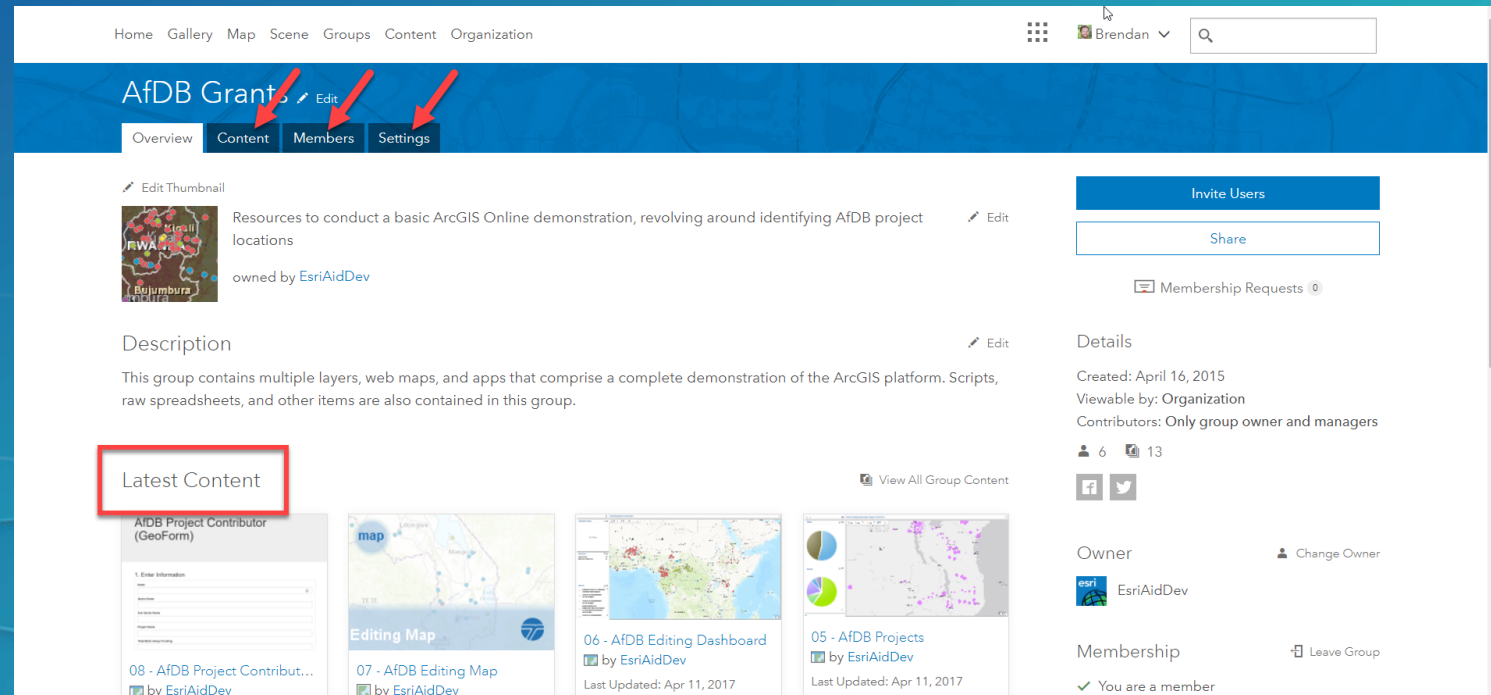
Home Gallery Map Scene Groups Content Organization

Brendan

AfDB Grants Edit

Overview Content Members Settings

Edit Thumbnail

RWAN Kigali Bujumbura

Resources to conduct a basic ArcGIS Online demonstration, revolving around identifying AfDB project locations

owned by EsriAidDev

Edit

Invite Users

Share

Membership Requests 0

Description

Edit

This group contains multiple layers, web maps, and apps that comprise a complete demonstration of the ArcGIS platform. Scripts, raw spreadsheets, and other items are also contained in this group.

Details

Created: April 16, 2015
Viewable by: Organization
Contributors: Only group owner and managers

6 13

Latest Content

View All Group Content

AfDB Project Contributor (GeoForm)

1. Enter Information

map

Editing Map

08 - AfDB Project Contribut...
by EsriAidDev

07 - AfDB Editing Map
by EsriAidDev

06 - AfDB Editing Dashboard
by EsriAidDev
Last Updated: Apr 11, 2017

05 - AfDB Projects
by EsriAidDev
Last Updated: Apr 11, 2017

Owner

Change Owner

esri

EsriAidDev

Membership

Leave Group

You are a member